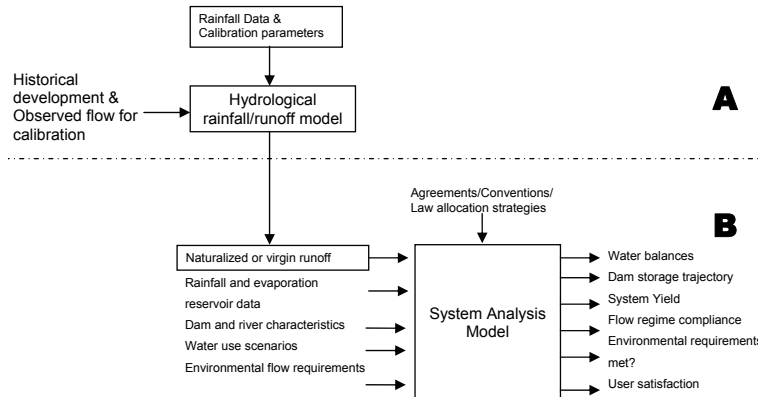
Rainfall Data & Calibration parameters

Historical development & Observed flow for calibration

Hydrological rainfall/runoff model

A

Agreements/Conventions/ Law allocation strategies

B

Naturalized or virgin runoff

Rainfall and evaporation reservoir data

Dam and river characteristics

Water use scenarios

Environmental flow requirements

System Analysis Model

Water balances

Dam storage trajectory

System Yield

Flow regime compliance

Environmental requirements met?

User satisfaction